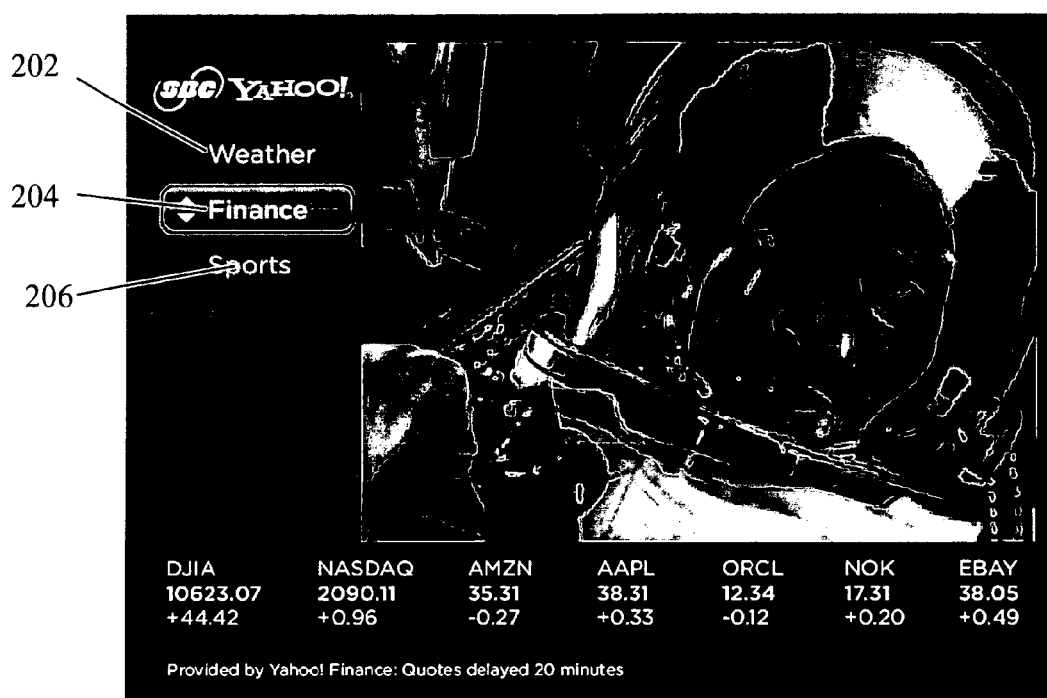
202

sbc YAHOO!

Weather

204

Finance

Sports

206

| DJIA | NASDAQ | AMZN | AAPL | ORCL | NOK | EBAY |
|---|---|---|---|---|---|---|
| 10623.07 | 2090.11 | 35.31 | 38.31 | 12.34 | 17.31 | 38.05 |
| +44.42 | +0.96 | -0.27 | +0.33 | -0.12 | +0.20 | +0.49 |

Provided by Yahoo! Finance: Quotes delayed 20 minutes